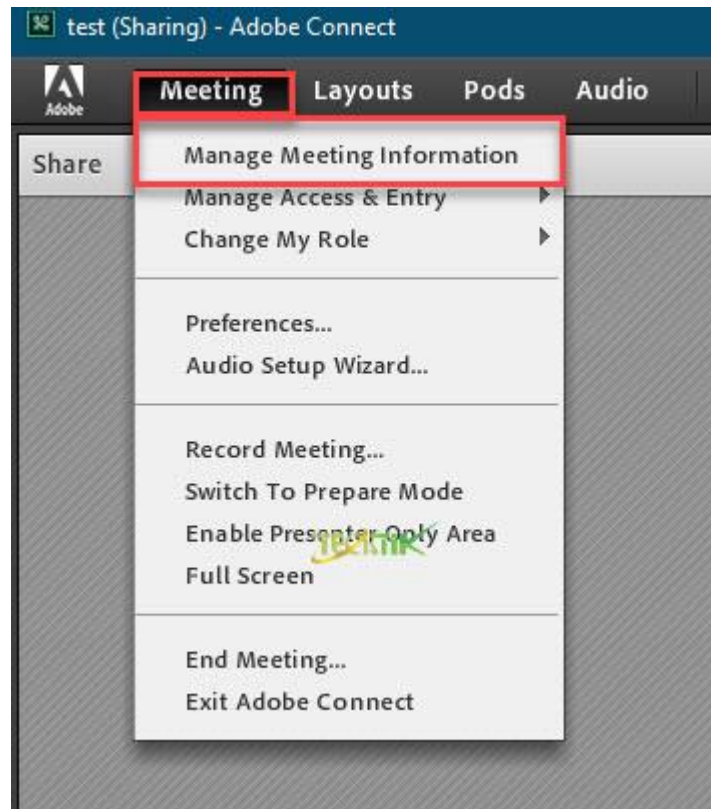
test (Sharing) - Adobe Connect

Adobe

Meeting Layouts Pods Audio

Share

Manage Meeting Information
Manage Access & Entry
Change My Role

Preferences...
Audio Setup Wizard...

Record Meeting...
Switch To Prepare Mode
Enable Presenter-Only Area
Full Screen

End Meeting...
Exit Adobe Connect